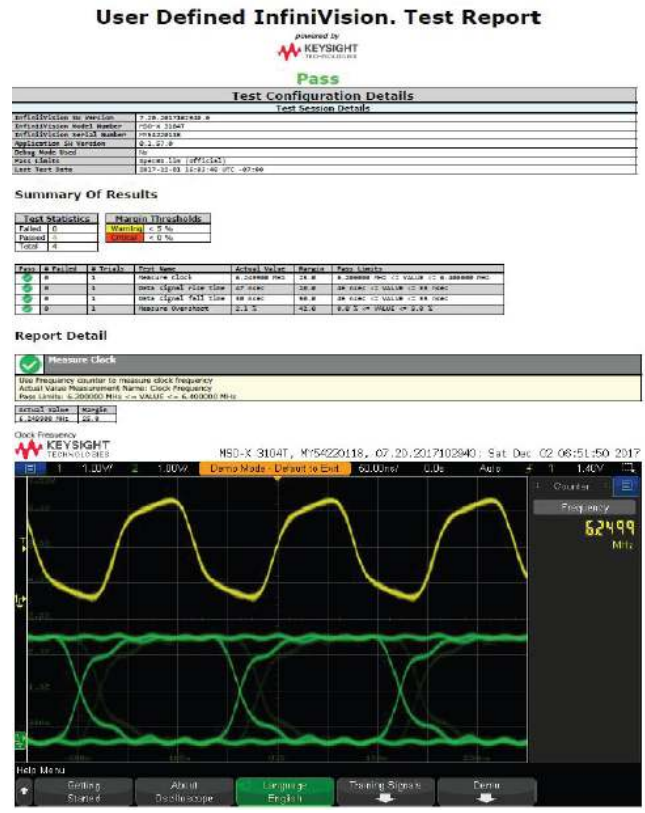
User Defined InfiniiVision. Test Report

powered by

KEYSIGHT TECHNOLOGIES

Pass

Test Configuration Details

Test Session Details

| | |
|---|---|
| InfiniiVision SW Version | 7.20.2017102940.0 |
| InfiniiVision Model Number | MSO-X 3104T |
| InfiniiVision Serial Number | MY54220118 |
| Application SW Version | 0.1.57.0 |
| Debug Mode Used | No |
| Pass Limits | spec01.lim (official) |
| Last Test Date | 2017-12-01 16:03:40 UTC -07:00 |

Summary Of Results

| Test Statistics | |
|---|---|
| Failed | 0 |
| Passed | 4 |
| Total | 4 |

| Margin Thresholds | |
|---|---|
| Warning | < 5 % |
| Critical | < 0 % |

| Pass | # Failed | # Trials | Test Name | Actual Value | Margin | Pass Limits |
|---|---|---|---|---|---|---|
| | 0 | 1 | Measure Clock | 6.249990 MHz | 25.0 | 6.200000 MHz <= VALUE <= 6.400000 MHz |
| | 0 | 1 | Data signal rise time | 47 nsec | 20.0 | 20 nsec <= VALUE <= 55 nsec |
| | 0 | 1 | Data signal fall time | 48 nsec | 60.0 | 20 nsec <= VALUE <= 55 nsec |
| | 0 | 1 | Measure Overshoot | 2.1 % | 42.0 | 0.0 % <= VALUE <= 5.0 % |

Report Detail

Measure Clock

Use Frequency counter to measure clock frequency
Actual Value Measurement Name: Clock Frequency
Pass Limits: 6.200000 MHz <= VALUE <= 6.400000 MHz

| Actual Value | Margin |
|---|---|
| 6.249990 MHz | 25.0 |

Clock Frequency

KEYSIGHT TECHNOLOGIES

MSO-X 3104T, MY54220118, 07.20.2017102940: Sat Dec 02 06:51:50 2017

1 1.00V/ 2 1.00V/ Demo Mode - Default to Exit 60.00ns/ 0.0s Auto 1 1.40V

Counter

Frequency

6.2499 MHz

Help Menu

Getting Started | About Oscilloscope | Language English | Training Signals | Demo